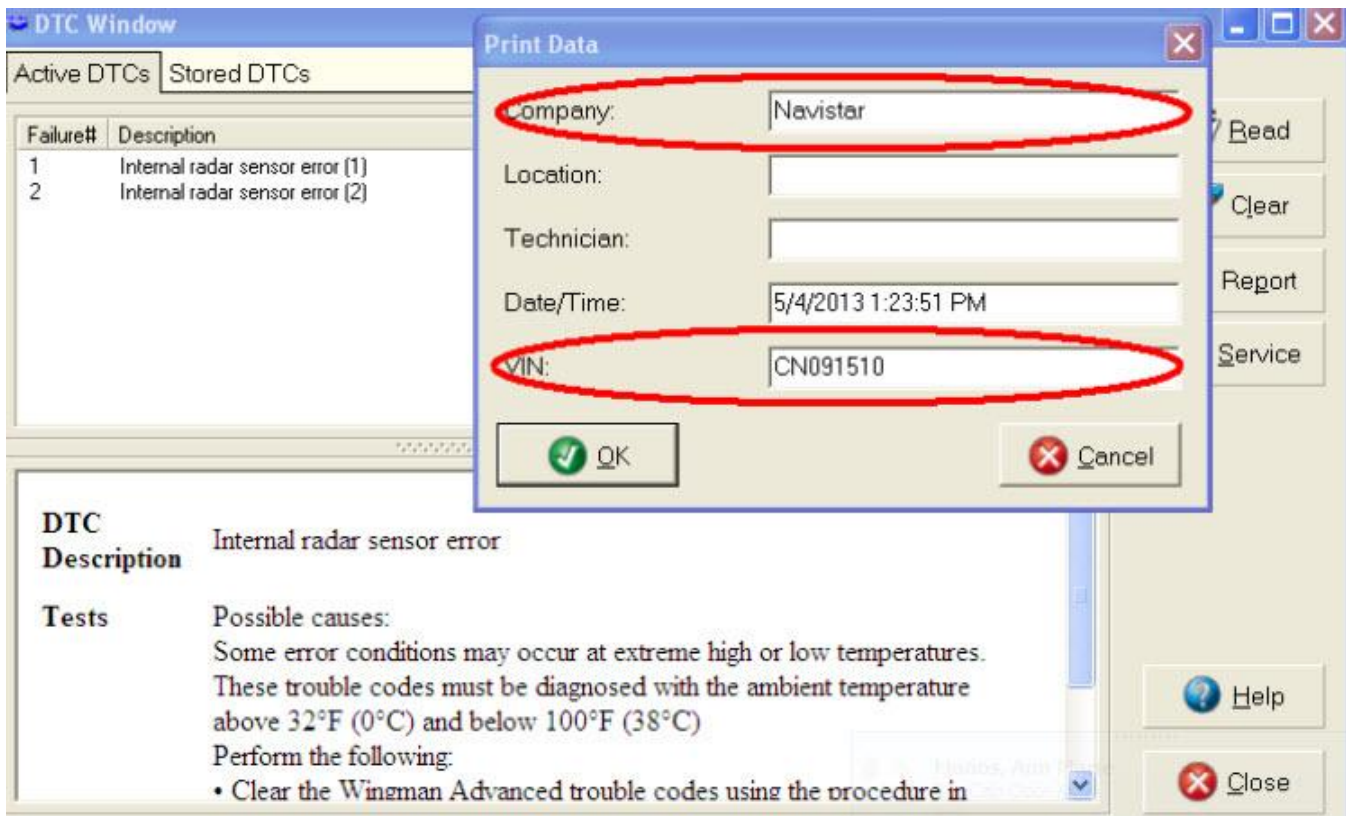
DTC Window

Active DTCs | Stored DTCs

| Failure# | Description |
|---|---|
| 1 | Internal radar sensor error (1) |
| 2 | Internal radar sensor error (2) |

Print Data

Company: Navistar

Location:

Technician:

Date/Time: 5/4/2013 1:23:51 PM

VIN: CN091510

OK

Cancel

Read

Clear

Report

Service

DTC Description Internal radar sensor error

Tests Possible causes:
Some error conditions may occur at extreme high or low temperatures.
These trouble codes must be diagnosed with the ambient temperature above 32°F (0°C) and below 100°F (38°C)
Perform the following:
• Clear the Wingman Advanced trouble codes using the procedure in

Help

Close